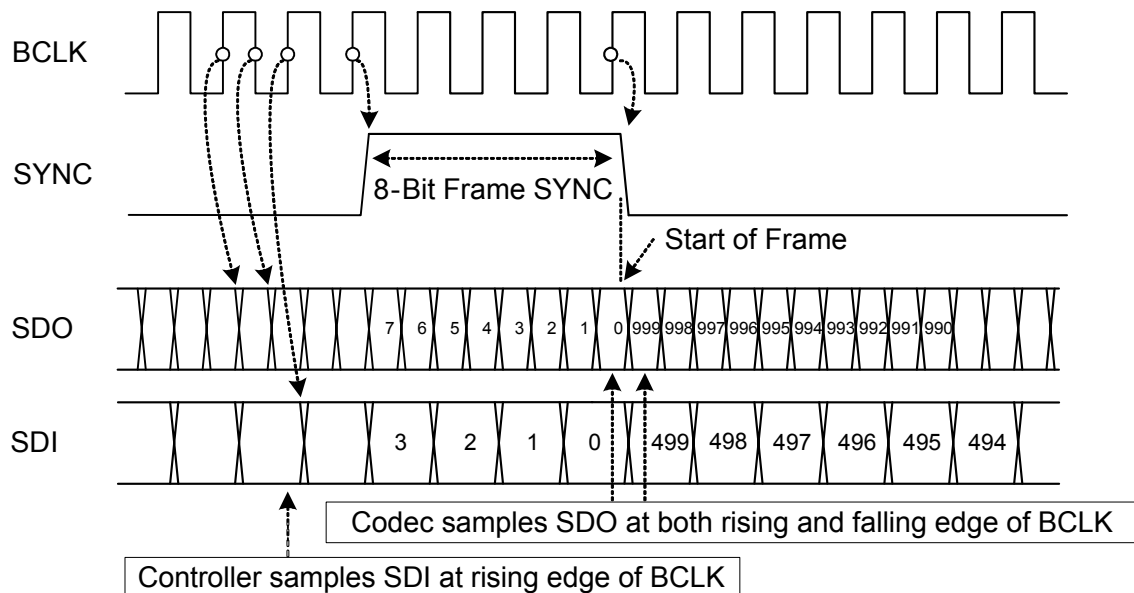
BCLK

SYNC

8-Bit Frame SYNC

Start of Frame

SDO

7 6 5 4 3 2 1 0 999 998 997 996 995 994 993 992 991 990

SDI

3 2 1 0 499 498 497 496 495 494

Codec samples SDO at both rising and falling edge of BCLK

Controller samples SDI at rising edge of BCLK